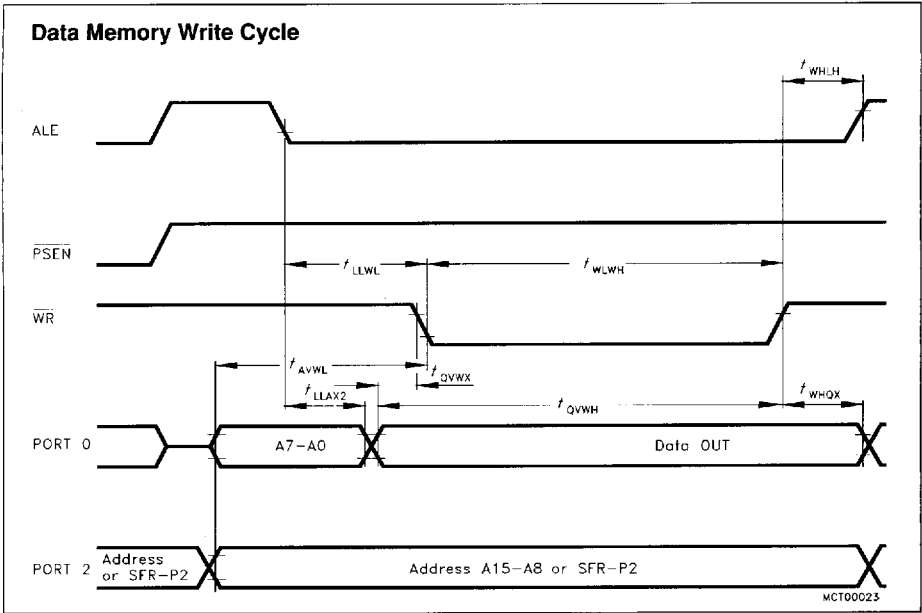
Data Memory Write Cycle

$t_{WHLH}$

ALE

$\overline{PSEN}$

$t_{LLWL}$

$t_{WLWH}$

$\overline{WR}$

$t_{AVWL}$

$t_{QVWX}$

$t_{LLAX2}$

$t_{QVWH}$

$t_{WHQX}$

PORT 0

A7–A0

Data OUT

PORT 2

Address or SFR–P2

Address A15–A8 or SFR–P2

MCT00023